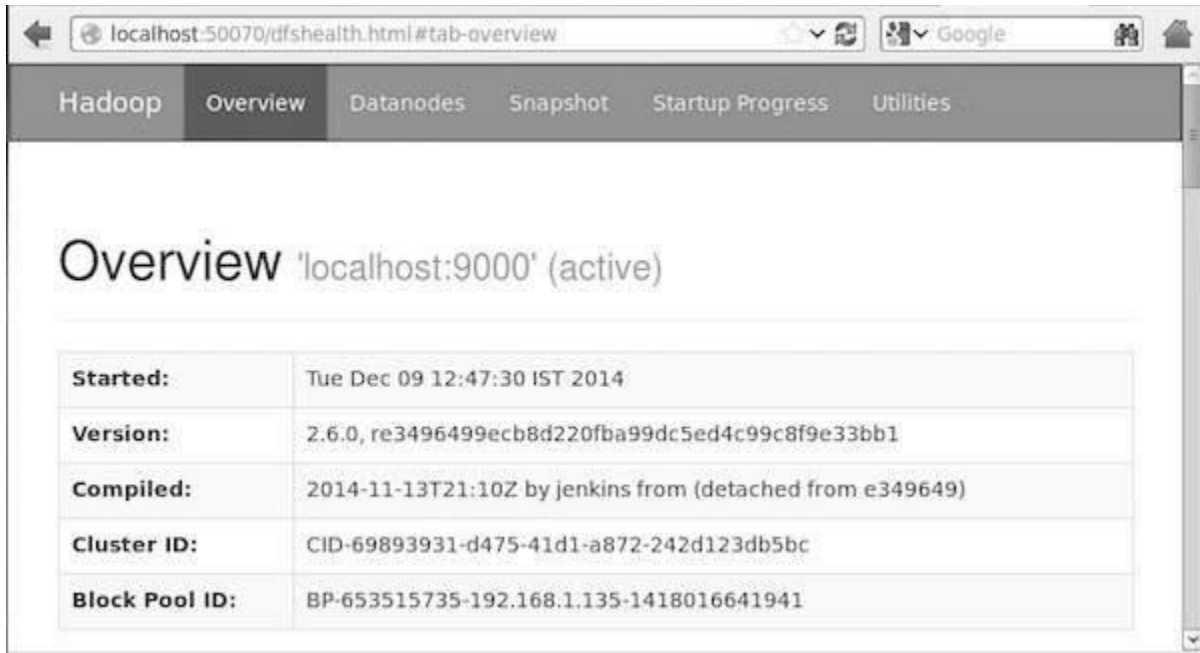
localhost:50070/dfshealth.html#tab-overview

Google

Hadoop Overview Datanodes Snapshot Startup Progress Utilities

Overview 'localhost:9000' (active)

| | |
|---|---|
| Started: | Tue Dec 09 12:47:30 IST 2014 |
| Version: | 2.6.0, re3496499ecb8d220fba99dc5ed4c99c8f9e33bb1 |
| Compiled: | 2014-11-13T21:10Z by jenkins from (detached from e349649) |
| Cluster ID: | CID-69893931-d475-41d1-a872-242d123db5bc |
| Block Pool ID: | BP-653515735-192.168.1.135-1418016641941 |